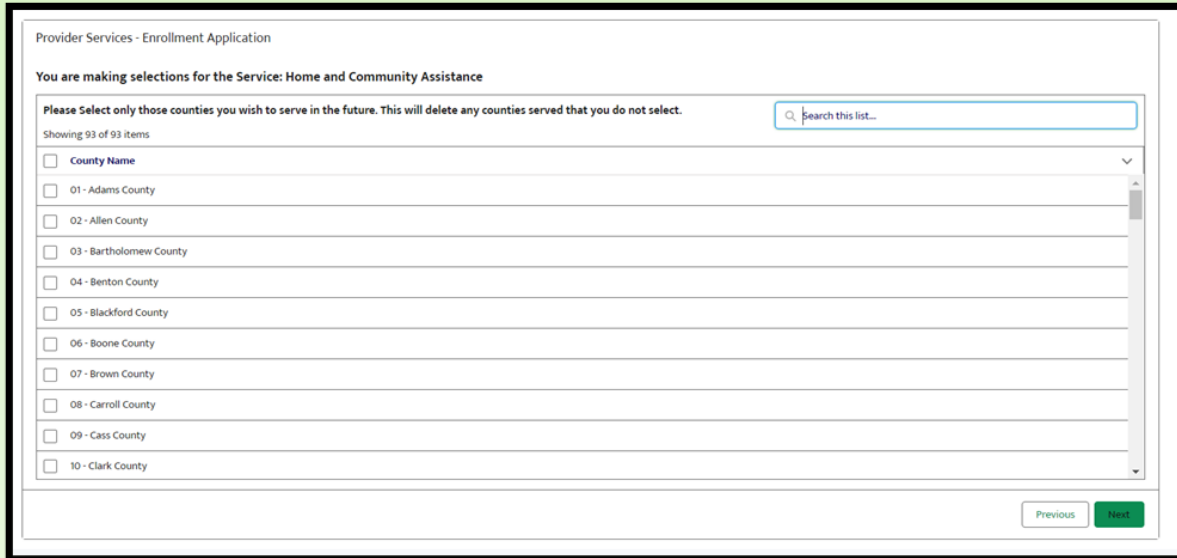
Provider Services - Enrollment Application

You are making selections for the Service: Home and Community Assistance

Please Select only those counties you wish to serve in the future. This will delete any counties served that you do not select.

Showing 93 of 93 items

Search this list...

County Name

01 - Adams County

02 - Allen County

03 - Bartholomew County

04 - Benton County

05 - Blackford County

06 - Boone County

07 - Brown County

08 - Carroll County

09 - Cass County

10 - Clark County

Previous

Next